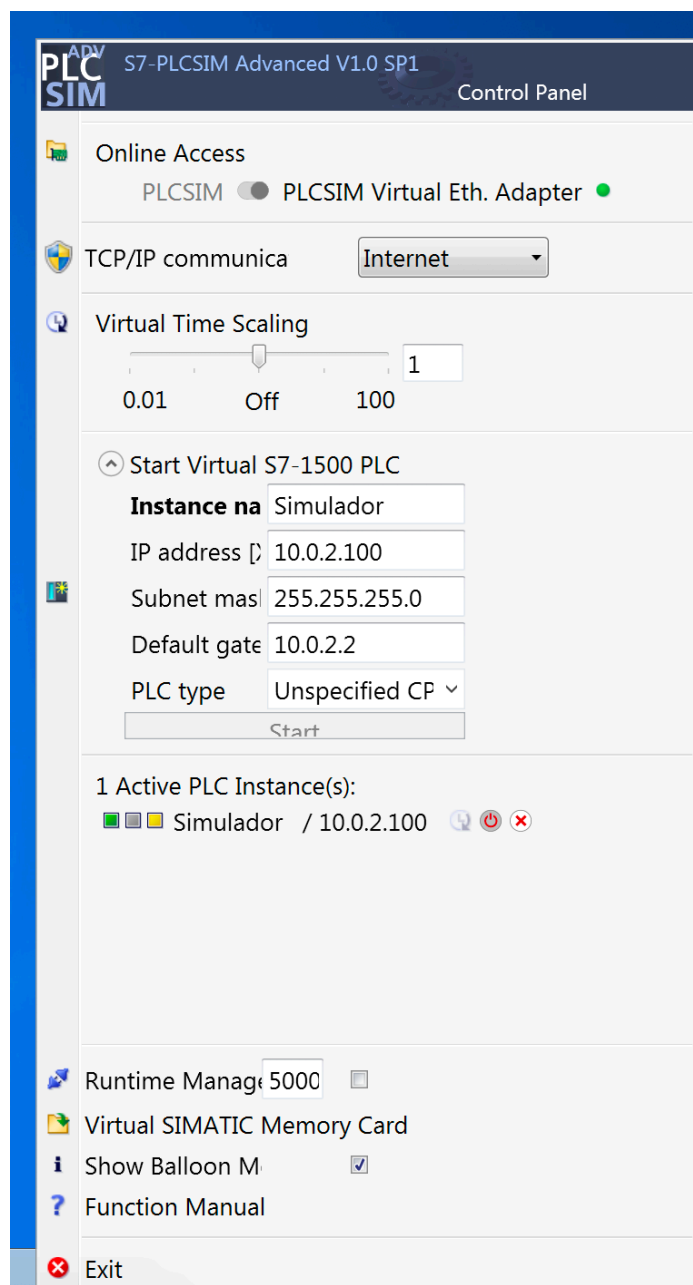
ADV
PLC
SIM
S7-PLCSIM Advanced V1.0 SP1
Control Panel

Online Access
PLCSIM PLCSIM Virtual Eth. Adapter

TCP/IP communica Internet

Virtual Time Scaling
1
0.01 Off 100

Start Virtual S7-1500 PLC
**Instance na** Simulador
IP address [) 10.0.2.100
Subnet masl 255.255.255.0
Default gate 10.0.2.2
PLC type Unspecified CP
Start

1 Active PLC Instance(s):
Simulador / 10.0.2.100

Runtime Manage 5000
Virtual SIMATIC Memory Card
Show Balloon M
Function Manual

Exit